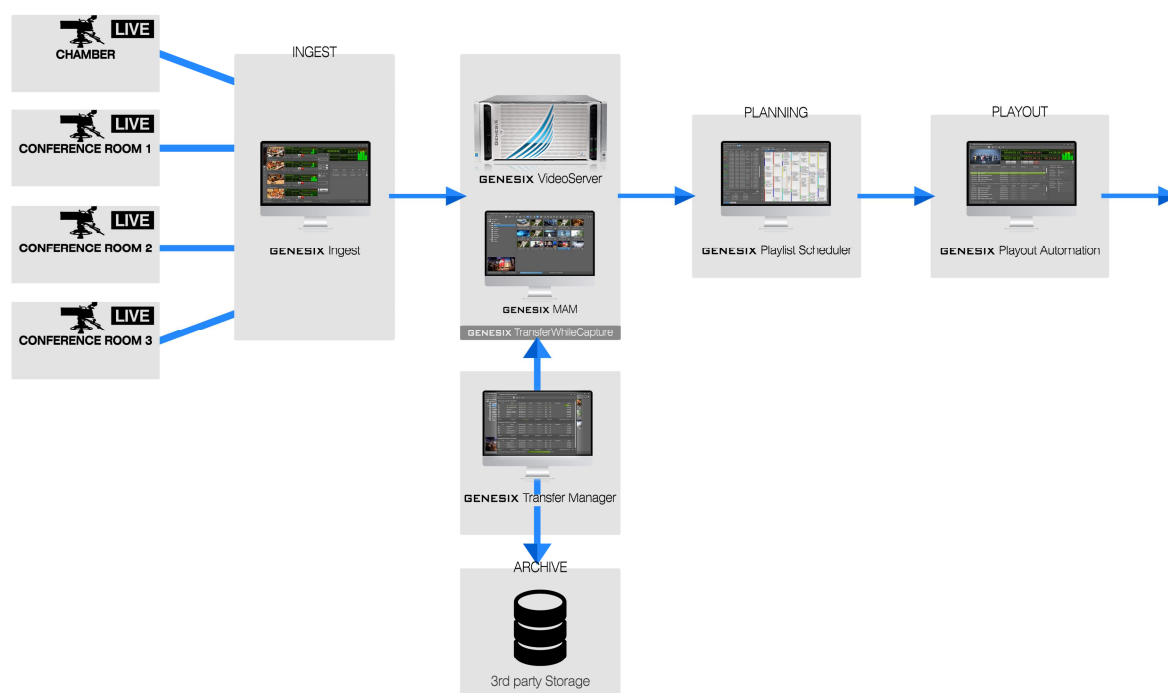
LIVE
CHAMBER

LIVE
CONFERENCE ROOM 1

LIVE
CONFERENCE ROOM 2

LIVE
CONFERENCE ROOM 3

INGEST

GENESIX Ingest

GENESIX VideoServer

GENESIX MAM

GENESIX TransferWhileCapture

PLANNING

GENESIX Playlist Scheduler

PLAYOUT

GENESIX Playout Automation

GENESIX Transfer Manager

ARCHIVE

3rd party Storage